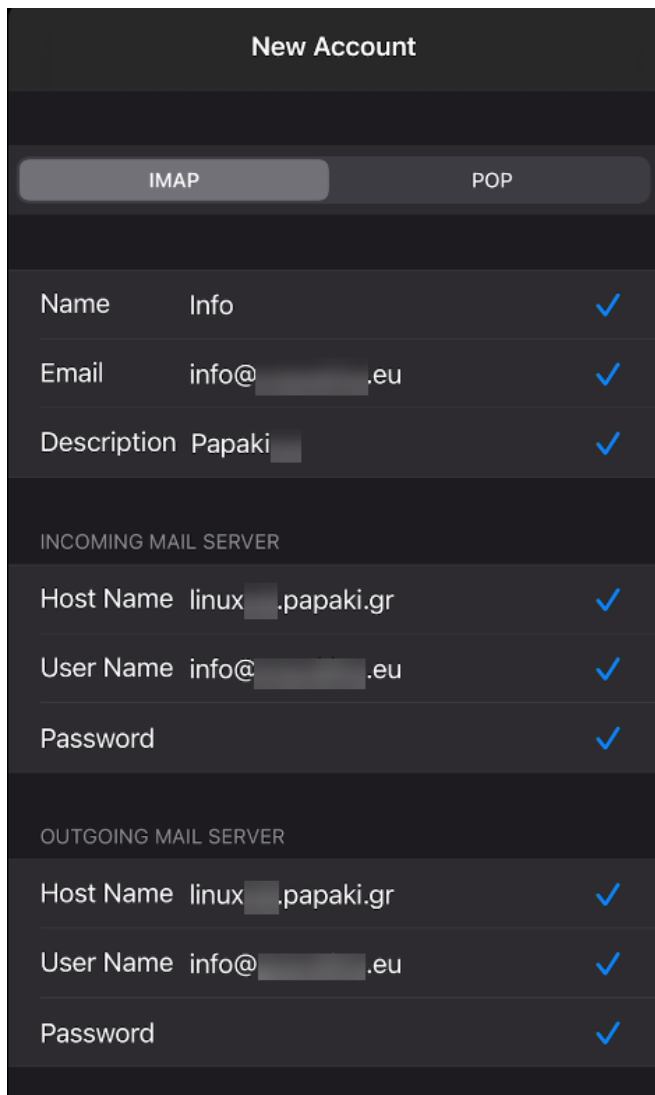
New Account

IMAP POP

Name Info
Email info@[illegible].eu
Description Papaki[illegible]

INCOMING MAIL SERVER

Host Name linux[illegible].papaki.gr
User Name info@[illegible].eu
Password

OUTGOING MAIL SERVER

Host Name linux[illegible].papaki.gr
User Name info@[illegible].eu
Password